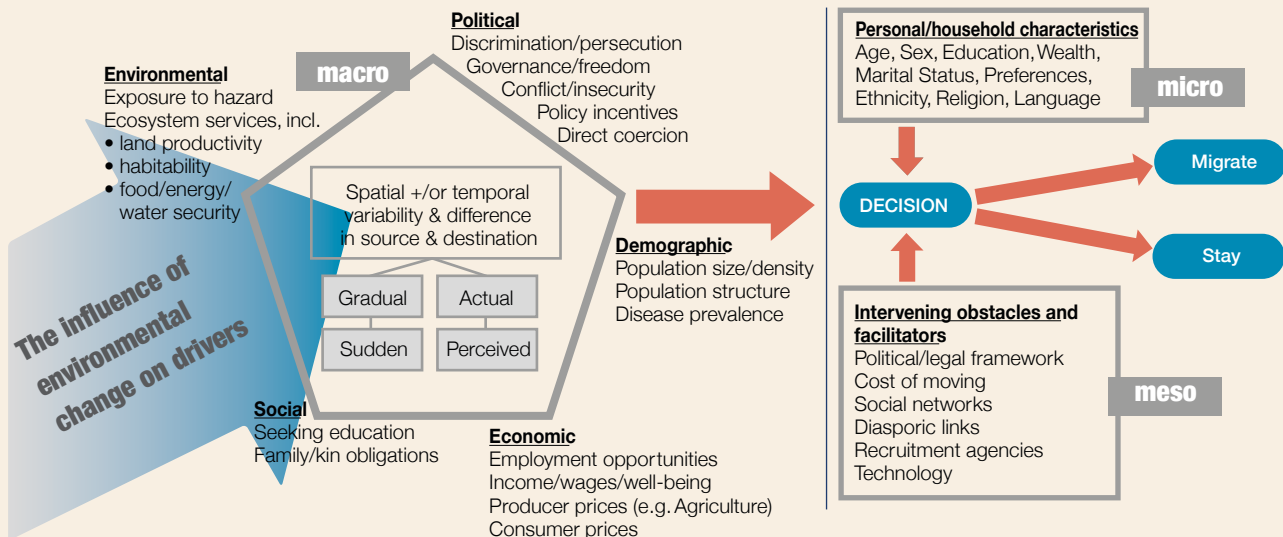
Political
Discrimination/persecution
Governance/freedom
Conflict/insecurity
Policy incentives
Direct coercion

macro

Environmental
Exposure to hazard
Ecosystem services, incl.
• land productivity
• habitability
• food/energy/ water security

Spatial +/or temporal variability & difference in source & destination

Gradual
Actual
Sudden
Perceived

The influence of environmental change on drivers

Demographic
Population size/density
Population structure
Disease prevalence

Social
Seeking education
Family/kin obligations

Economic
Employment opportunities
Income/wages/well-being
Producer prices (e.g. Agriculture)
Consumer prices

Personal/household characteristics
Age, Sex, Education, Wealth, Marital Status, Preferences, Ethnicity, Religion, Language

micro

DECISION

Migrate

Stay

Intervening obstacles and facilitators
Political/legal framework
Cost of moving
Social networks
Diasporic links
Recruitment agencies
Technology

meso